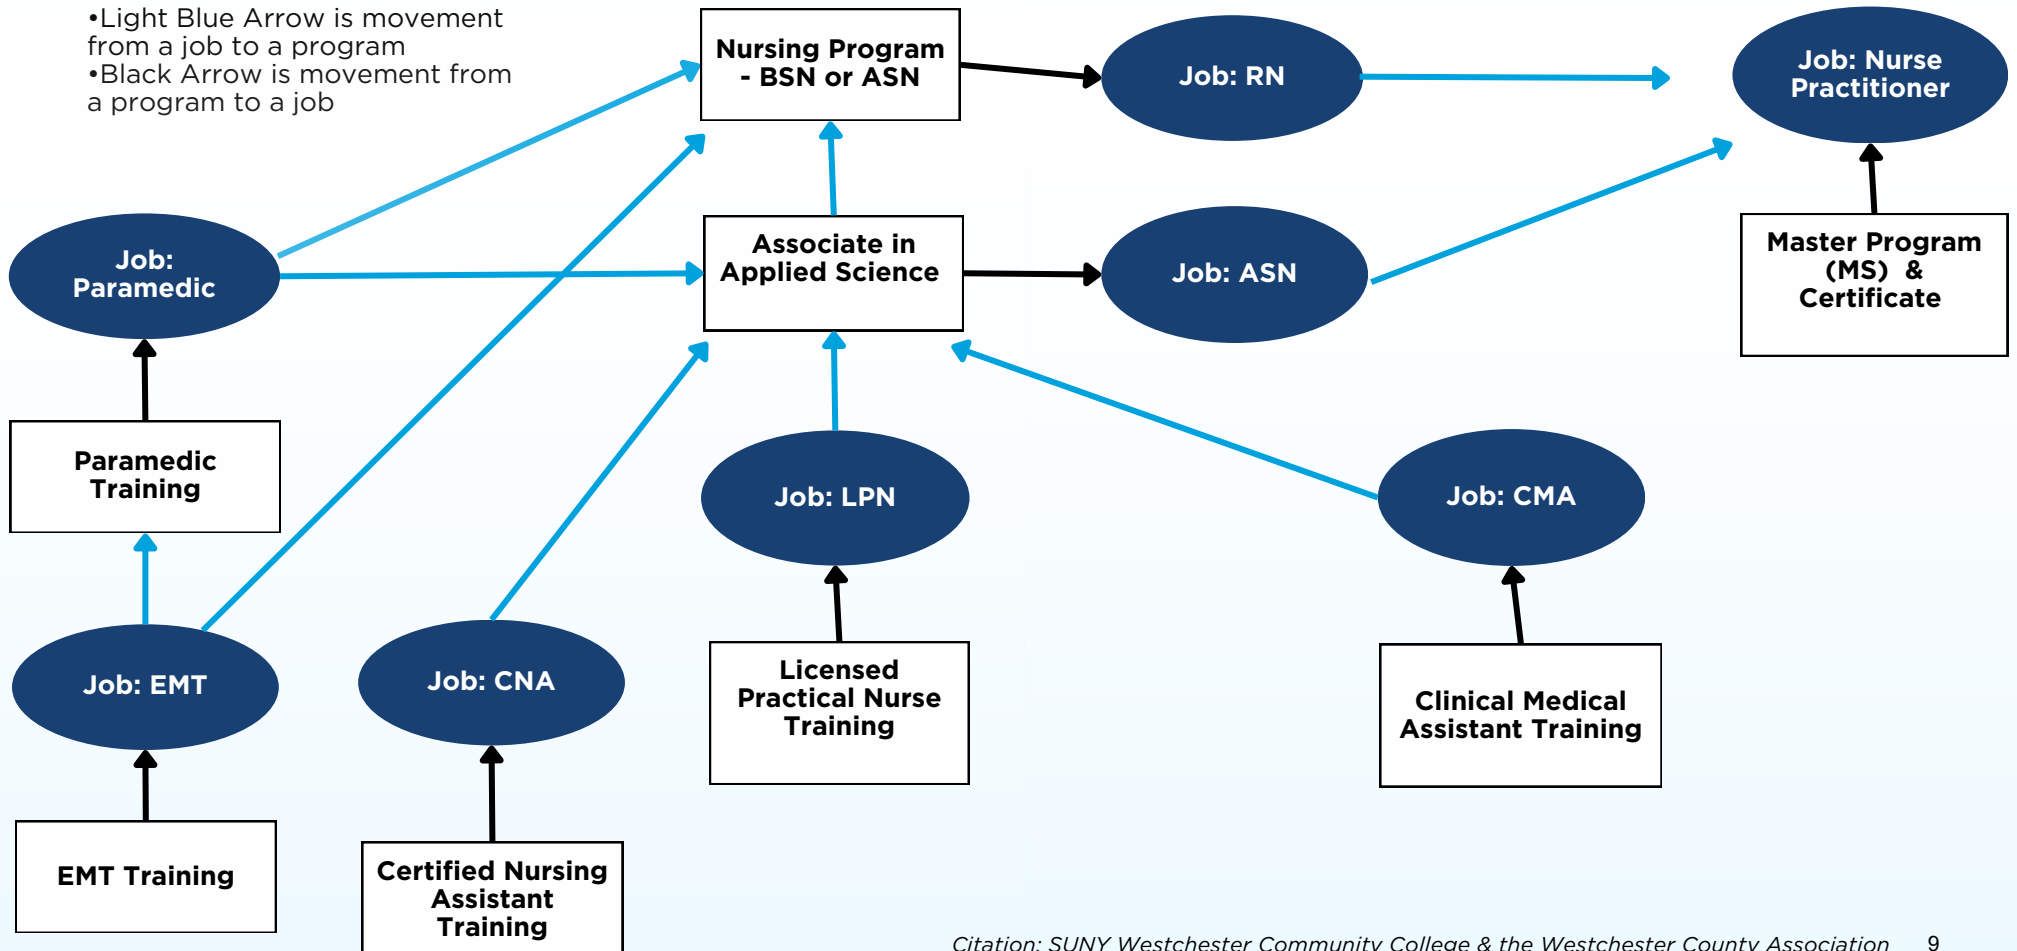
•Light Blue Arrow is movement from a job to a program
•Black Arrow is movement from a program to a job

Nursing Program - BSN or ASN

Job: RN

Job: Nurse Practitioner

Job: Paramedic

Associate in Applied Science

Job: ASN

Master Program (MS) & Certificate

Paramedic Training

Job: LPN

Job: CMA

Job: EMT

Job: CNA

Licensed Practical Nurse Training

Clinical Medical Assistant Training

EMT Training

Certified Nursing Assistant Training

Citation: SUNY Westchester Community College & the Westchester County Association 9